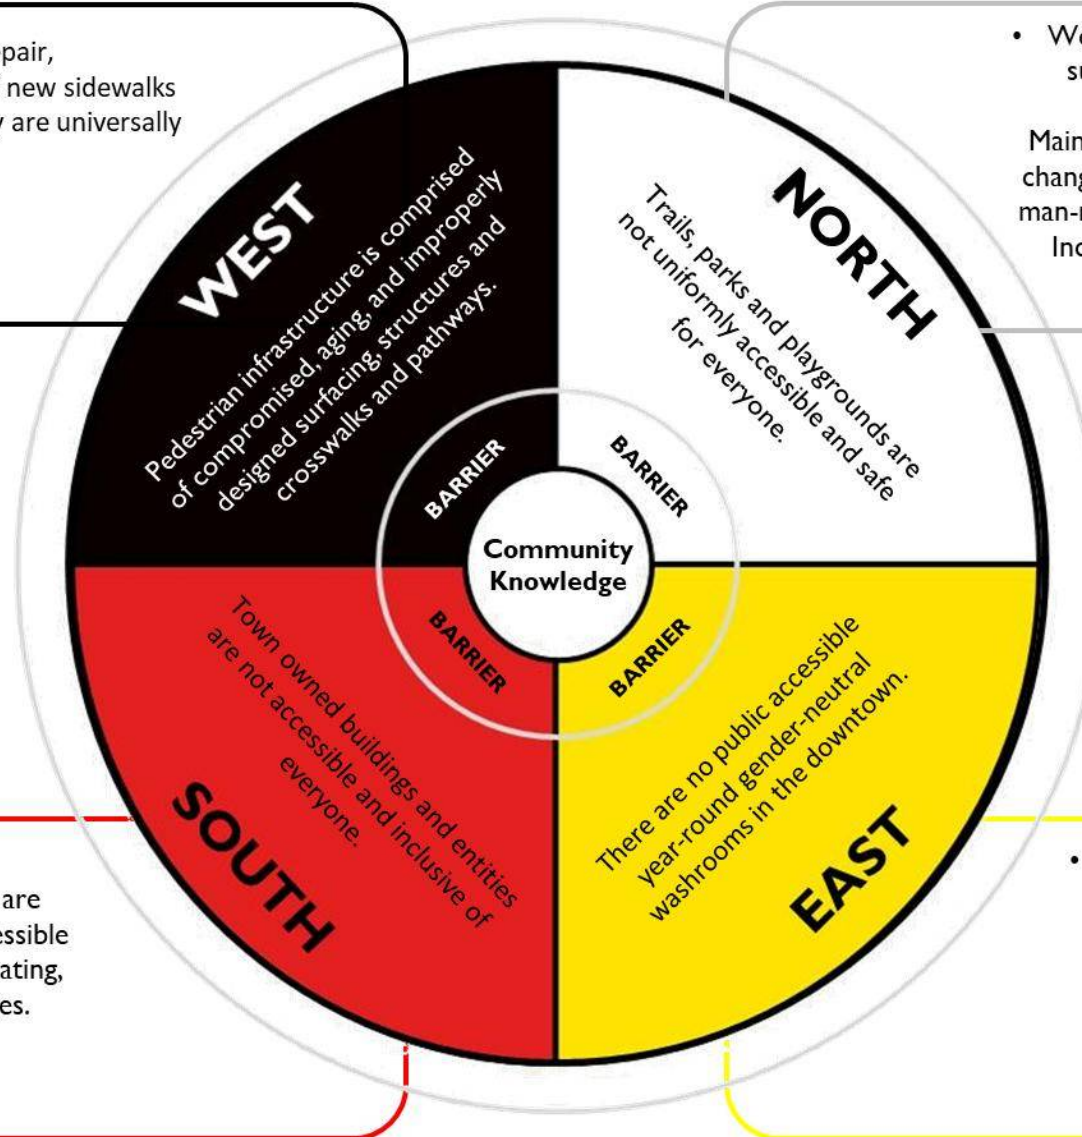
pair,
new sidewalks
are universally

• We
su

Main
chang
man-m
Inc

WEST

Pedestrian infrastructure is comprised of compromised, aging, and improperly designed surfacing, structures and crosswalks and pathways.

NORTH

Trails, parks and playgrounds are not uniformly accessible and safe for everyone.

BARRIER

BARRIER

Community Knowledge

BARRIER

BARRIER

Town owned buildings and entities are not accessible and inclusive of everyone.

There are no public accessible year-round gender-neutral washrooms in the downtown.

SOUTH

EAST

are
essible
ating,
es.

•